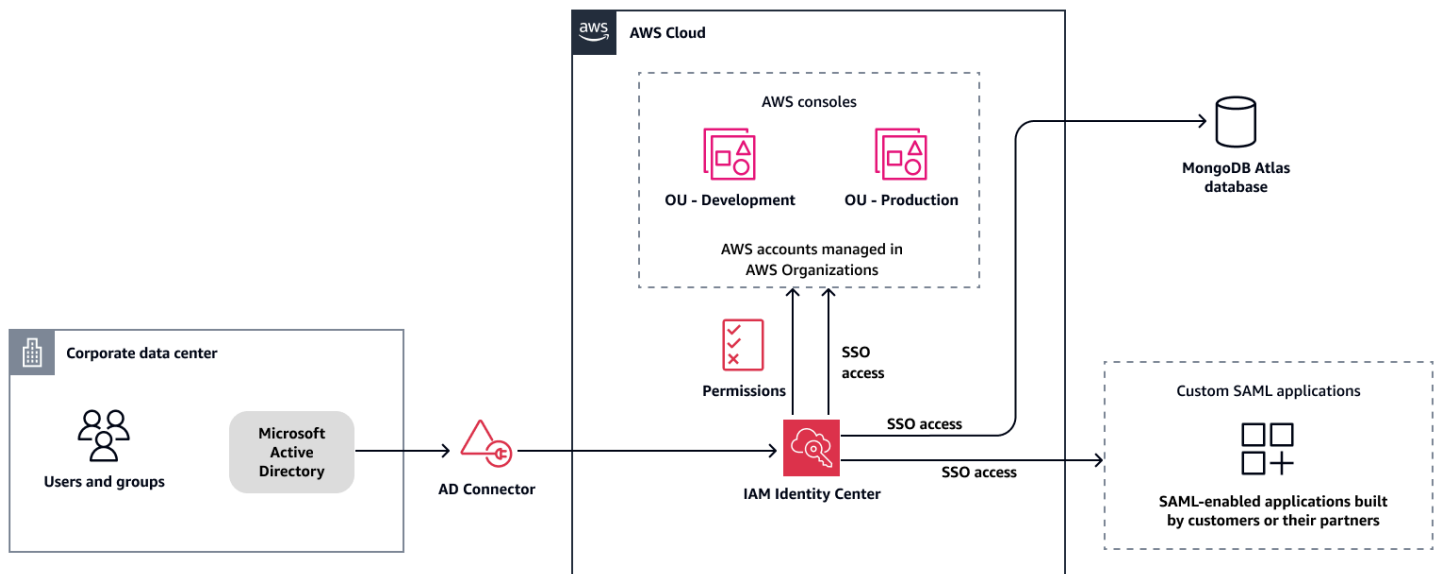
aws

AWS Cloud

AWS consoles

OU - Development

OU - Production

AWS accounts managed in AWS Organizations

MongoDB Atlas database

Corporate data center

Users and groups

Microsoft Active Directory

AD Connector

Permissions

SSO access

SSO access

IAM Identity Center

SSO access

Custom SAML applications

SAML-enabled applications built by customers or their partners